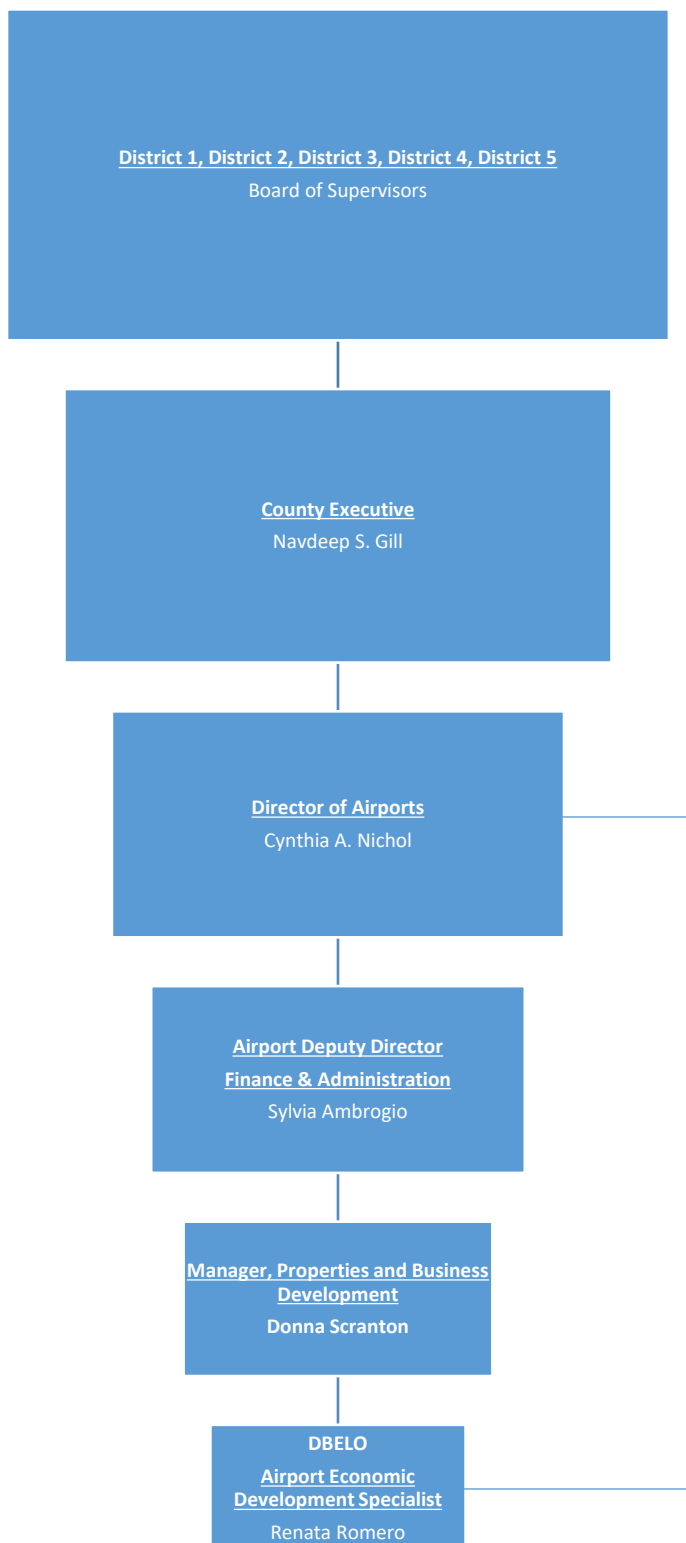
District 1, District 2, District 3, District 4, District 5
Board of Supervisors

County Executive
Navdeep S. Gill

Director of Airports
Cynthia A. Nichol

Airport Deputy Director
Finance & Administration
Sylvia Ambrogio

Manager, Properties and Business Development
Donna Scranton

DBELO
Airport Economic Development Specialist
Renata Romero